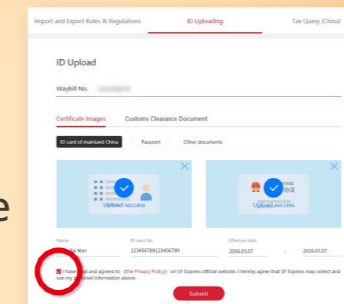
Import and Export Rules & Regulations
ID Uploading
Tax Query (China)

ID Upload

Waybill No.

Certificate Images
Customs Clearance Document

ID card of mainland China
Passport
Other documents

Upload success
Upload success

Name
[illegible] Man
ID card No.
123456789123456789
Effective date
2006.03.07
-
2026.03.07

e

I have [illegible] and agreed to 《the Privacy Policy》 on SF Express official website, I hereby agree that SF Express may collect and use my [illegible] information above.

Submit